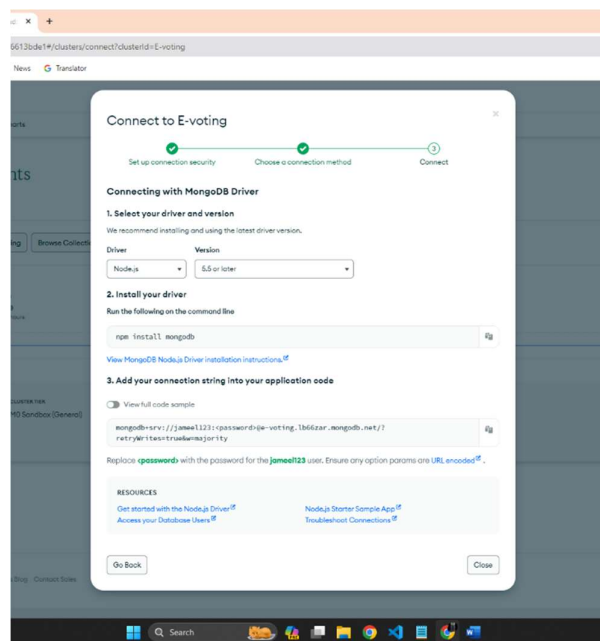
+

6613bde1#/clusters/connect?clusterId=E-voting

News Translator

nts

ing Browse Collecti

CLUSTER TIER
M0 Sandbox (General)

Blog Contact Sales

Connect to E-voting

Set up connection security Choose a connection method 3 Connect

Connecting with MongoDB Driver

1. Select your driver and version

We recommend installing and using the latest driver version.

Driver Version
Node.js 5.5 or later

2. Install your driver

Run the following on the command line

npm install mongodb

View MongoDB Node.js Driver installation instructions.

3. Add your connection string into your application code

View full code sample

mongodb+srv://jameel123:<password>@e-voting.lb66zar.mongodb.net/?retryWrites=true&w=majority

Replace <password> with the password for the jameel123 user. Ensure any option params are URL encoded.

RESOURCES

Get started with the Node.js Driver
Access your Database Users
Node.js Starter Sample App
Troubleshoot Connections

Go Back

Close

Search